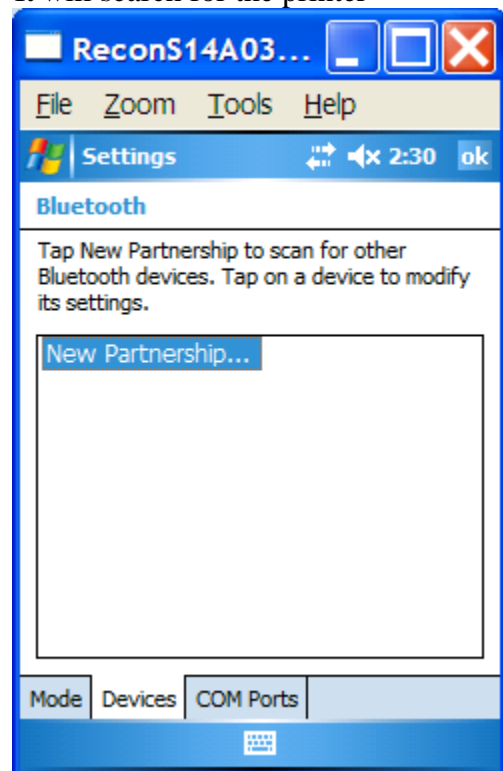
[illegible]

ReconS14A03...

File Zoom Tools Help

Settings 2:30 ok

Bluetooth

Tap New Partnership to scan for other Bluetooth devices. Tap on a device to modify its settings.

New Partnership...

Mode Devices COM Ports